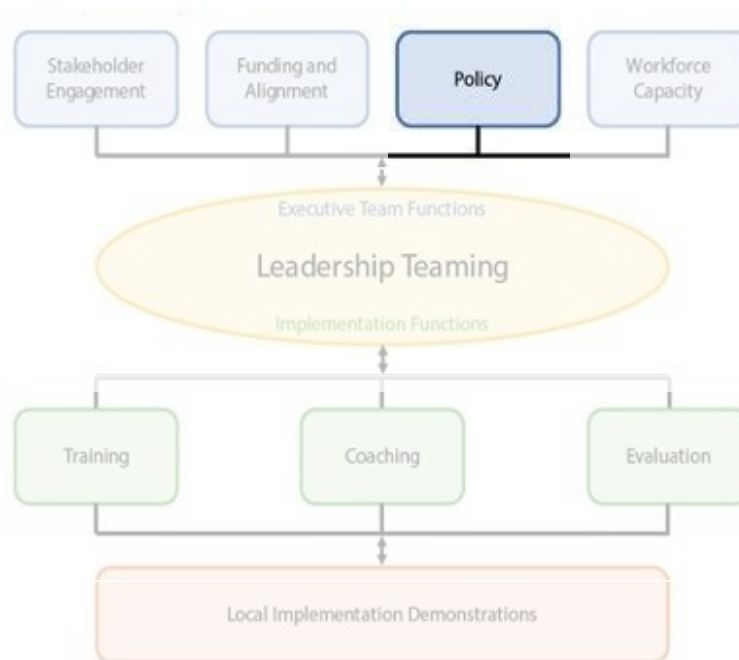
Stakeholder Engagement

Funding and Alignment

Policy

Workforce Capacity

Executive Team Functions

Leadership Teaming

Implementation Functions

Training

Coaching

Evaluation

Local Implementation Demonstrations